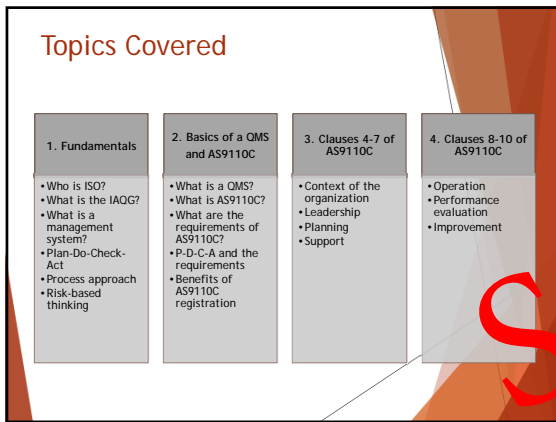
Topics Covered

1. Fundamentals

- Who is ISO?
- What is the IAQG?
- What is a management system?
- Plan-Do-Check-Act
- Process approach
- Risk-based thinking

2. Basics of a QMS and AS9110C

- What is a QMS?
- What is AS9110C?
- What are the requirements of AS9110C?
- P-D-C-A and the requirements
- Benefits of AS9110C registration

3. Clauses 4-7 of AS9110C

- Context of the organization
- Leadership
- Planning
- Support

4. Clauses 8-10 of AS9110C

- Operation
- Performance evaluation
- Improvement

S